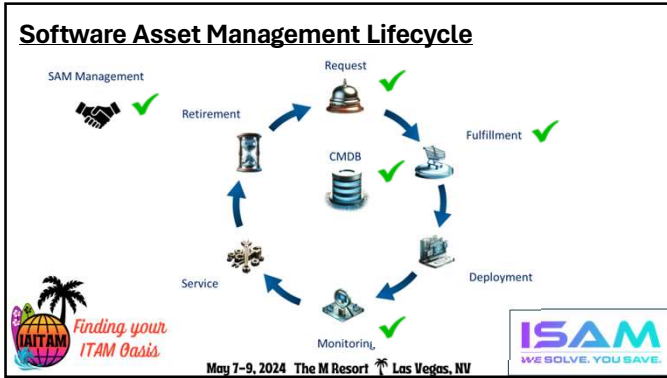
Software Asset Management Lifecycle

SAM Management

Request

Retirement

Fulfillment

CMDB

Deployment

Service

Monitoring

IAITAM

Finding your ITAM Oasis

May 7-9, 2024 The M Resort Las Vegas, NV

ISAM

WE SOLVE. YOU SAVE.